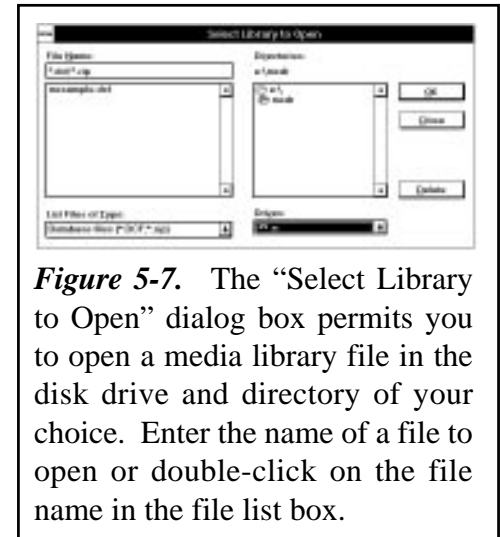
Select Library to Open

File Name:

*.dcf;*.zip

mesample.dcf

Directories:

a:\mesale

a:\

mesale

OK

Close

Delete

List Files of Type:

Database files (*.DCF;*.zip)

Drives:

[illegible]

*Figure 5-7.* The "Select Library to Open" dialog box permits you to open a media library file in the disk drive and directory of your choice. Enter the name of a file to open or double-click on the file name in the file list box.